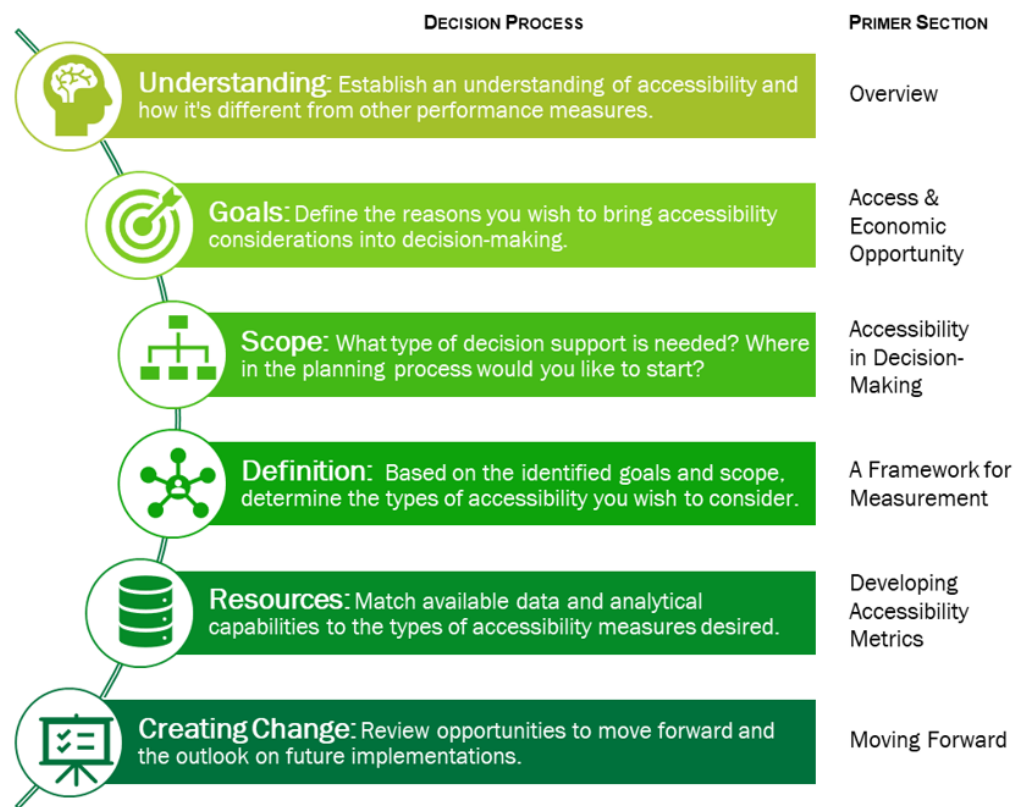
DECISION PROCESS

PRIMER SECTION

Understanding: Establish an understanding of accessibility and how it's different from other performance measures.

Overview

Goals: Define the reasons you wish to bring accessibility considerations into decision-making.

Access & Economic Opportunity

Scope: What type of decision support is needed? Where in the planning process would you like to start?

Accessibility in Decision-Making

Definition: Based on the identified goals and scope, determine the types of accessibility you wish to consider.

A Framework for Measurement

Resources: Match available data and analytical capabilities to the types of accessibility measures desired.

Developing Accessibility Metrics

Creating Change: Review opportunities to move forward and the outlook on future implementations.

Moving Forward